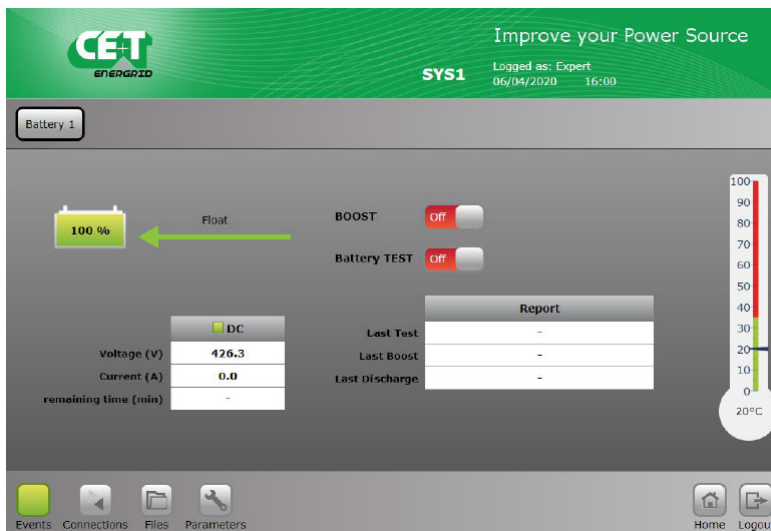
CE+T ENERGRID

Improve your Power Source

SYS1

Logged as: Expert
06/04/2020 16:00

Battery 1

100 %

Float

BOOST Off

Battery TEST Off

| | DC |
|---|---|
| Voltage (V) | 426.3 |
| Current (A) | 0.0 |
| remaining time (min) | - |

| | Report |
|---|---|
| Last Test | - |
| Last Boost | - |
| Last Discharge | - |

100
90
80
70
60
50
40
30
20
10
0
20°C

Events Connections Files Parameters

Home Logou